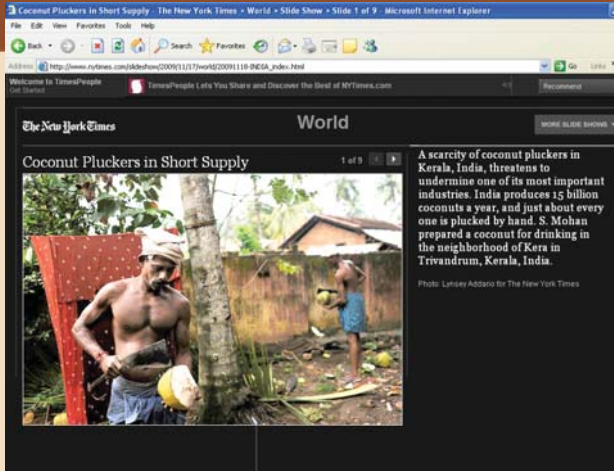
Coconut Pluckers in Short Supply - The New York Times › World › Slide Show › Slide 1 of 9 - Microsoft Internet Explorer

File Edit View Favorites Tools Help

Back Search Favorites

Address http://www.nytimes.com/slideshow/2009/11/17/world/20091118-INDIA_index.html Go Links

Welcome to TimesPeople
Get Started

TimesPeople Lets You Share and Discover the Best of NYTimes.com

Recommend

The New York Times

World

MORE SLIDE SHOWS

Coconut Pluckers in Short Supply

1 of 9

A scarcity of coconut pluckers in Kerala, India, threatens to undermine one of its most important industries. India produces 15 billion coconuts a year, and just about every one is plucked by hand. S. Mohan prepared a coconut for drinking in the neighborhood of Kera in Trivandrum, Kerala, India.

Photo: Lynsey Addario for The New York Times